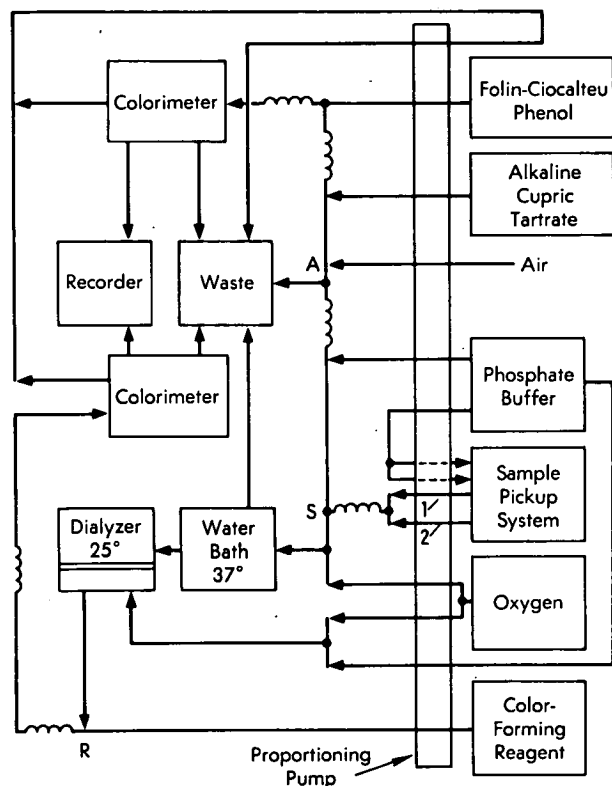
Colorimeter

Folin-Ciocalteu Phenol

Alkaline Cupric Tartrate

Recorder

Waste

A

Air

Colorimeter

Phosphate Buffer

Sample Pickup System

S

1′

2′

Dialyzer 25°

Water Bath 37°

Oxygen

Color-Forming Reagent

R

Proportioning Pump